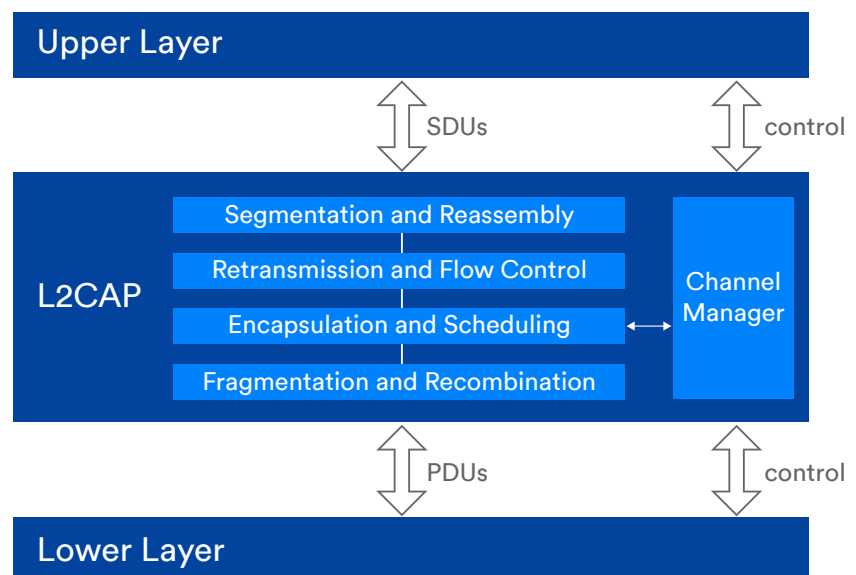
Upper Layer

SDUs

control

L2CAP

Segmentation and Reassembly

Retransmission and Flow Control

Encapsulation and Scheduling

Fragmentation and Recombination

Channel Manager

PDUs

control

Lower Layer